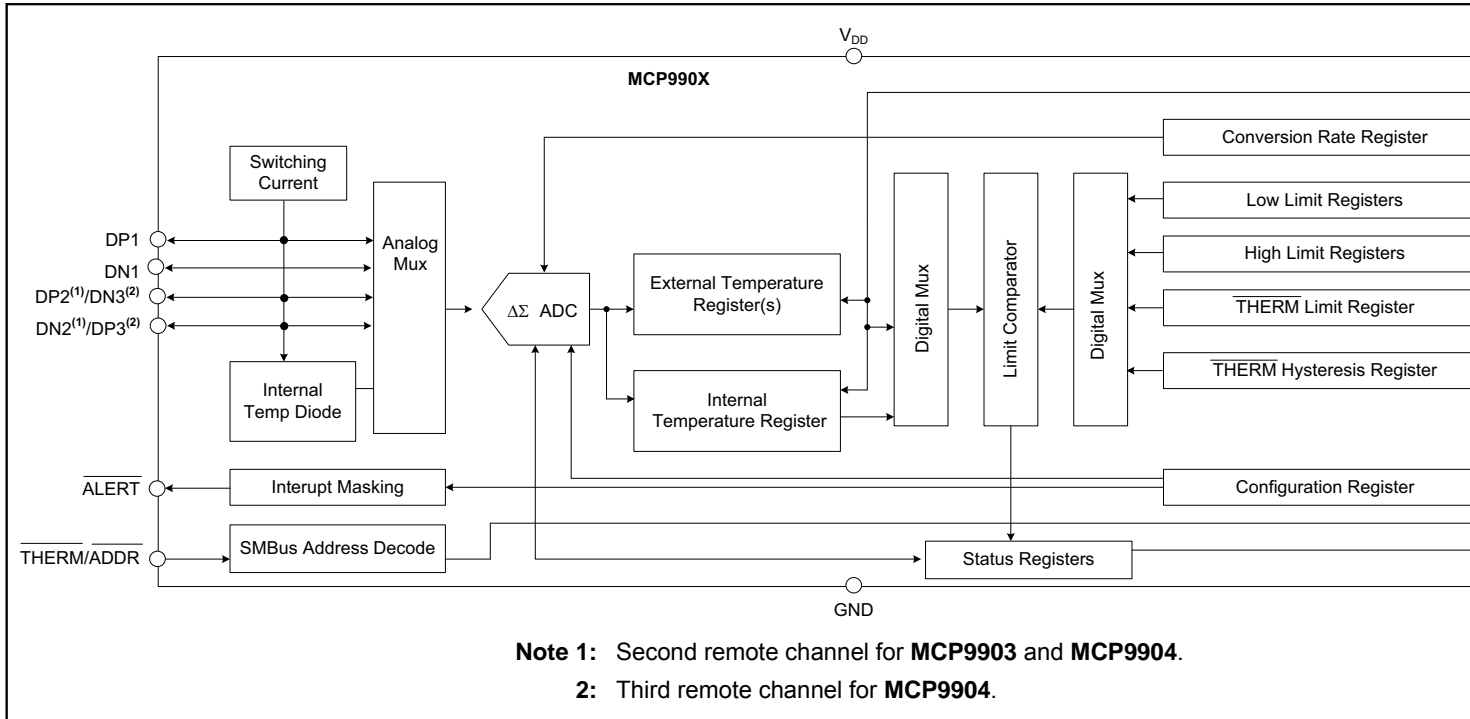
$V_{DD}$

MCP990X

Conversion Rate Register

Switching Current

Low Limit Registers

High Limit Registers

$\overline{THERM}$ Limit Register

$\overline{THERM}$ Hysteresis Register

DP1

DN1

DP2$^{(1)}$/DN3$^{(2)}$

DN2$^{(1)}$/DP3$^{(2)}$

Analog Mux

$\Delta\Sigma$ ADC

External Temperature Register(s)

Internal Temperature Register

Digital Mux

Limit Comparator

Digital Mux

Internal Temp Diode

$\overline{ALERT}$

Interupt Masking

Configuration Register

$\overline{THERM}$/$\overline{ADDR}$

SMBus Address Decode

Status Registers

GND

Note 1: Second remote channel for MCP9903 and MCP9904.

2: Third remote channel for MCP9904.